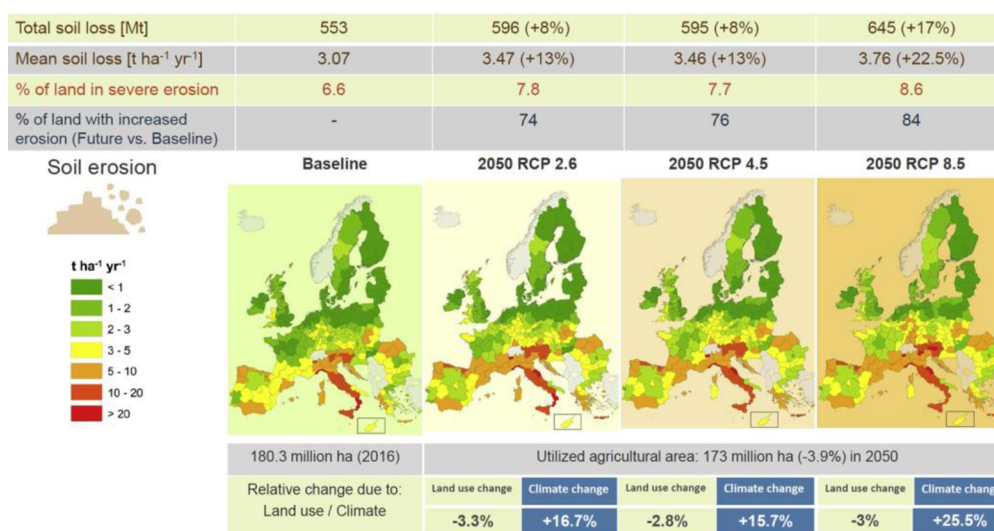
| Total soil loss [Mt] | 553 | 596 (+8%) | 595 (+8%) | 645 (+17%) |
|---|---|---|---|---|
| Mean soil loss [t ha$^{-1}$ yr$^{-1}$] | 3.07 | 3.47 (+13%) | 3.46 (+13%) | 3.76 (+22.5%) |
| % of land in severe erosion | 6.6 | 7.8 | 7.7 | 8.6 |
| % of land with increased erosion (Future vs. Baseline) | - | 74 | 76 | 84 |

Soil erosion

Baseline

2050 RCP 2.6

2050 RCP 4.5

2050 RCP 8.5

t ha$^{-1}$ yr$^{-1}$
< 1
1 - 2
2 - 3
3 - 5
5 - 10
10 - 20
> 20

180.3 million ha (2016)

Utilized agricultural area: 173 million ha (-3.9%) in 2050

| Relative change due to: Land use / Climate | Land use change | Climate change | Land use change | Climate change | Land use change | Climate chang |
|---|---|---|---|---|---|---|
| | -3.3% | +16.7% | -2.8% | +15.7% | -3% | +25.5% |